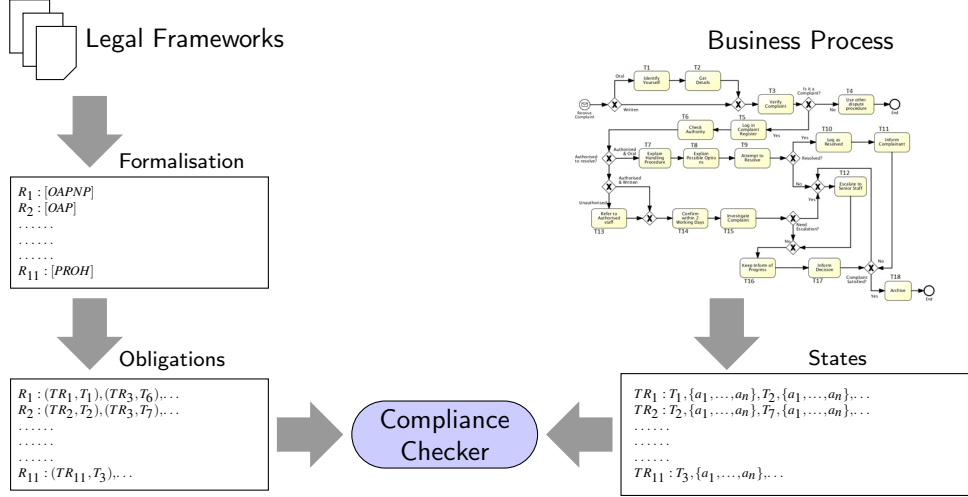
Legal Frameworks

Business Process

Formalisation

$R_1 : [OAPNP]$
$R_2 : [OAP]$
......
......
......
$R_{11} : [PROH]$

Oral
T1 Identify Yourself
T2 Get Details
Receive Complaint
Written
T3 Verify Complaint
Is it a Complaint?
No
T4 Use other dispute procedure
End
T5 Log in Complaint Register
Yes
T6 Check Authority
Authorised to resolve?
Authorised & Oral
T7 Explain Handling Procedure
T8 Explain Possible Options
T9 Attempt to Resolve
Resolved?
Yes
T10 Log in Resolved
T11 Inform Complainant
Authorised & Written
Unauthorised
No
T12 Escalate to Senior Staff
Yes
T13 Refer to Authorised staff
T14 Confirm within 2 Working Days
T15 Investigate Complaint
Need Escalation?
No
T16 Keep Inform of Progress
T17 Inform Decision
Complaint Satisfied?
No
Yes
T18 Archive
End

Obligations

States

$R_1 : (TR_1, T_1), (TR_3, T_6), \ldots$
$R_2 : (TR_2, T_2), (TR_3, T_7), \ldots$
......
......
......
$R_{11} : (TR_{11}, T_3), \ldots$

Compliance Checker

$TR_1 : T_1, \{a_1, \ldots, a_n\}, T_2, \{a_1, \ldots, a_n\}, \ldots$
$TR_2 : T_2, \{a_1, \ldots, a_n\}, T_7, \{a_1, \ldots, a_n\}, \ldots$
......
......
......
$TR_{11} : T_3, \{a_1, \ldots, a_n\}, \ldots$